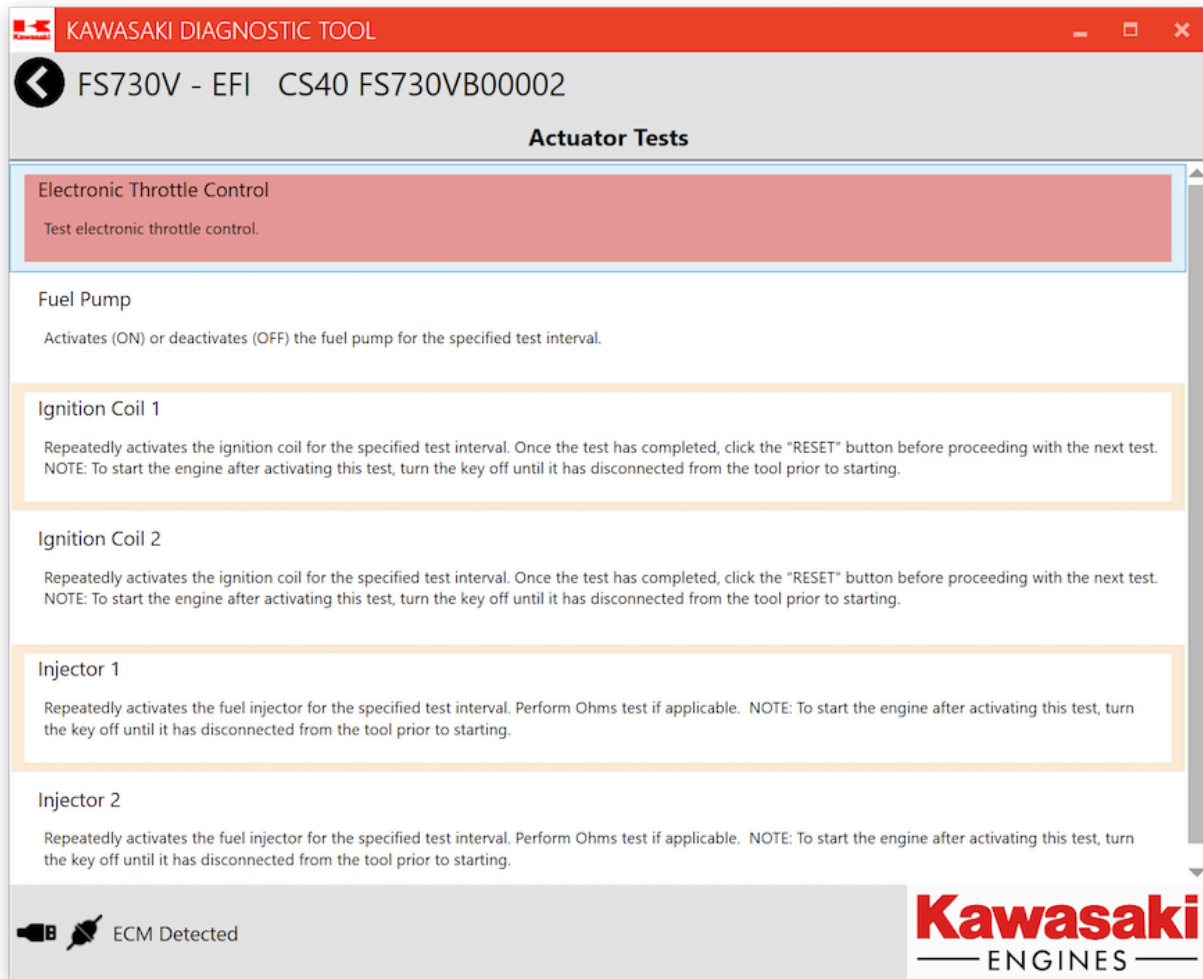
Kawasaki KAWASAKI DIAGNOSTIC TOOL

FS730V - EFI CS40 FS730VB00002

Actuator Tests

Electronic Throttle Control

Test electronic throttle control.

Fuel Pump

Activates (ON) or deactivates (OFF) the fuel pump for the specified test interval.

Ignition Coil 1

Repeatedly activates the ignition coil for the specified test interval. Once the test has completed, click the "RESET" button before proceeding with the next test. NOTE: To start the engine after activating this test, turn the key off until it has disconnected from the tool prior to starting.

Ignition Coil 2

Repeatedly activates the ignition coil for the specified test interval. Once the test has completed, click the "RESET" button before proceeding with the next test. NOTE: To start the engine after activating this test, turn the key off until it has disconnected from the tool prior to starting.

Injector 1

Repeatedly activates the fuel injector for the specified test interval. Perform Ohms test if applicable. NOTE: To start the engine after activating this test, turn the key off until it has disconnected from the tool prior to starting.

Injector 2

Repeatedly activates the fuel injector for the specified test interval. Perform Ohms test if applicable. NOTE: To start the engine after activating this test, turn the key off until it has disconnected from the tool prior to starting.

ECM Detected

Kawasaki
ENGINES